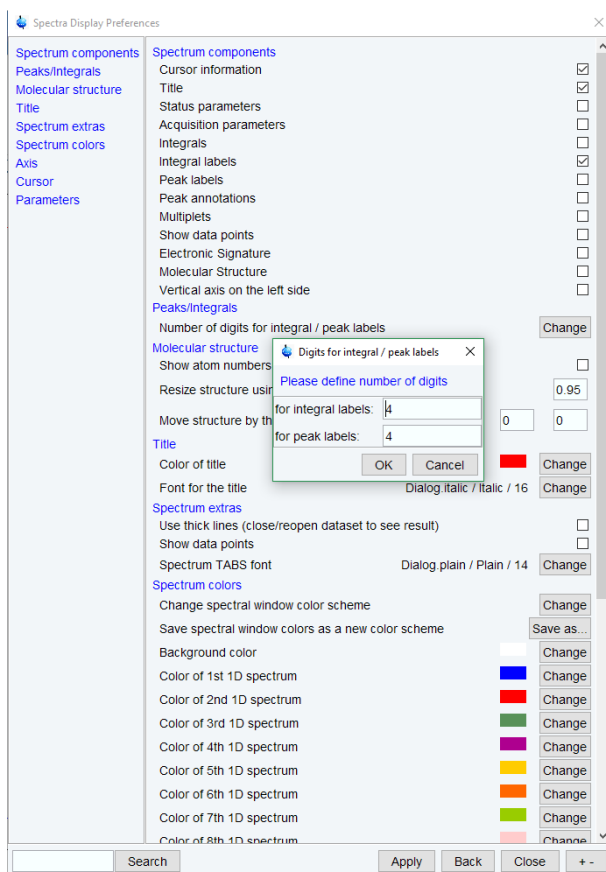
Spectra Display Preferences

Spectrum components
Peaks/Integrals
Molecular structure
Title
Spectrum extras
Spectrum colors
Axis
Cursor
Parameters

Spectrum components
Cursor information
Title
Status parameters
Acquisition parameters
Integrals
Integral labels
Peak labels
Peak annotations
Multiplets
Show data points
Electronic Signature
Molecular Structure
Vertical axis on the left side
Peaks/Integrals
Number of digits for integral / peak labels Change
Molecular structure
Show atom numbers
Resize structure usin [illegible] 0.95
Move structure by th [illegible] 0 0
Title
Color of title Change
Font for the title Dialog.italic / Italic / 16 Change
Spectrum extras
Use thick lines (close/reopen dataset to see result)
Show data points
Spectrum TABS font Dialog.plain / Plain / 14 Change
Spectrum colors
Change spectral window color scheme Change
Save spectral window colors as a new color scheme Save as...
Background color Change
Color of 1st 1D spectrum Change
Color of 2nd 1D spectrum Change
Color of 3rd 1D spectrum Change
Color of 4th 1D spectrum Change
Color of 5th 1D spectrum Change
Color of 6th 1D spectrum Change
Color of 7th 1D spectrum Change
Color of 8th 1D spectrum Change

Digits for integral / peak labels ✕
Please define number of digits
for integral labels: 4
for peak labels: 4
OK Cancel

Search Apply Back Close + -